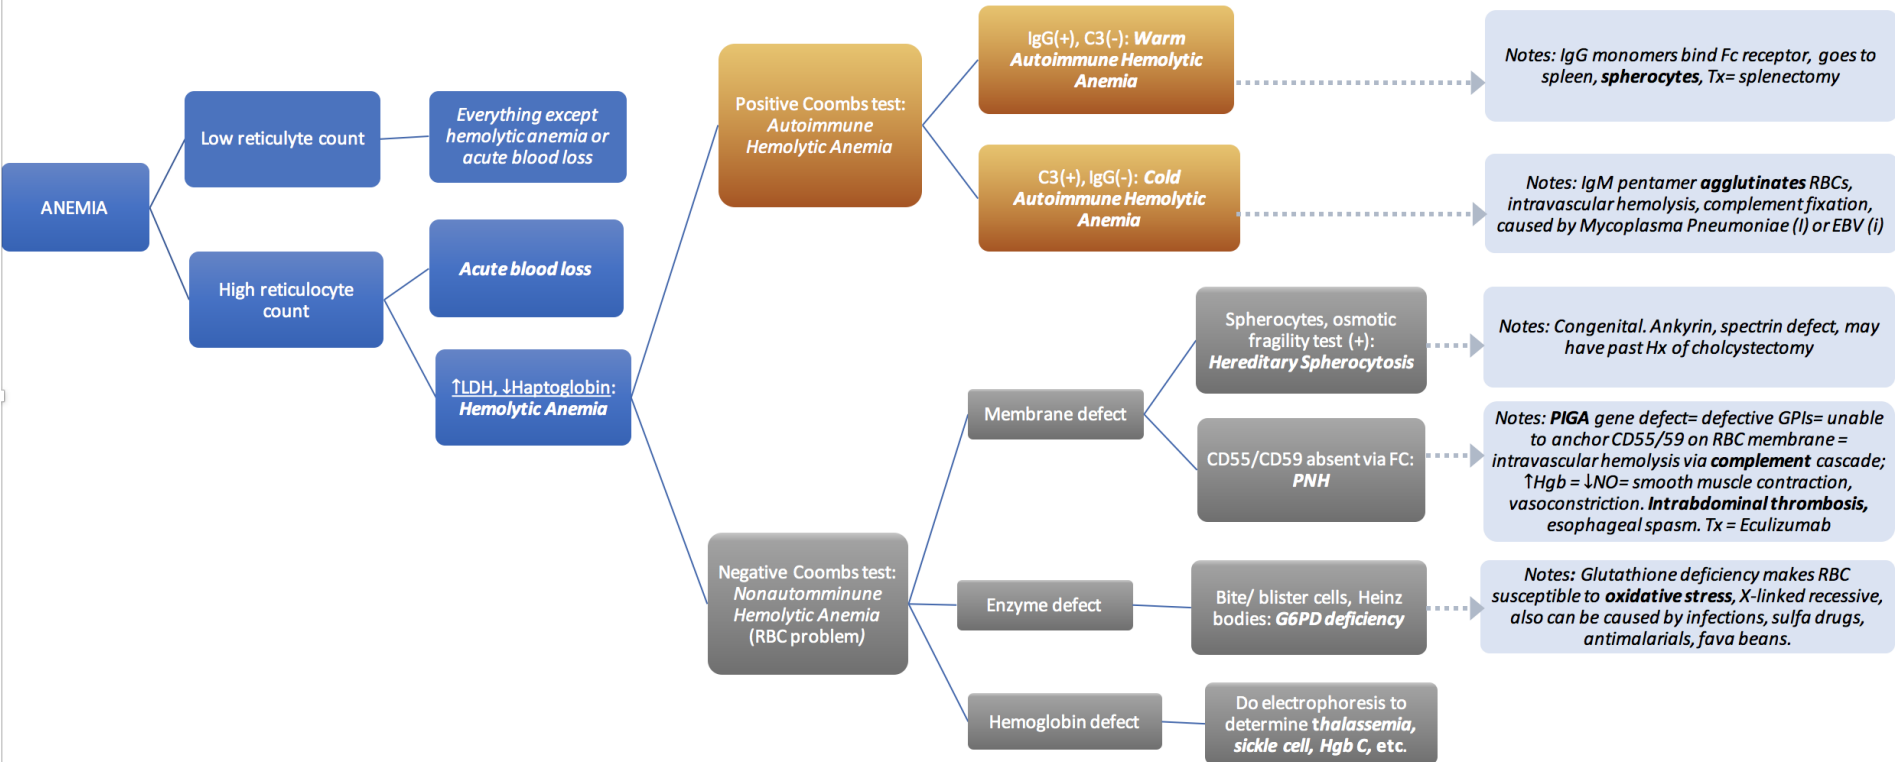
ANEMIA

Low reticulyte count

Everything except hemolytic anemia or acute blood loss

High reticulocyte count

Acute blood loss

↑LDH, ↓Haptoglobin: Hemolytic Anemia

Positive Coombs test: Autoimmune Hemolytic Anemia

IgG(+), C3(-): Warm Autoimmune Hemolytic Anemia

Notes: IgG monomers bind Fc receptor, goes to spleen, spherocytes, Tx= splenectomy

C3(+), IgG(-): Cold Autoimmune Hemolytic Anemia

Notes: IgM pentamer agglutinates RBCs, intravascular hemolysis, complement fixation, caused by Mycoplasma Pneumoniae (I) or EBV (i)

Negative Coombs test: Nonautomminune Hemolytic Anemia (RBC problem)

Membrane defect

Spherocytes, osmotic fragility test (+): Hereditary Spherocytosis

Notes: Congenital. Ankyrin, spectrin defect, may have past Hx of cholcystectomy

CD55/CD59 absent via FC: PNH

Notes: PIGA gene defect= defective GPIs= unable to anchor CD55/59 on RBC membrane = intravascular hemolysis via complement cascade; ↑Hgb = ↓NO= smooth muscle contraction, vasoconstriction. Intrabdominal thrombosis, esophageal spasm. Tx = Eculizumab

Enzyme defect

Bite/ blister cells, Heinz bodies: G6PD deficiency

Notes: Glutathione deficiency makes RBC susceptible to oxidative stress, X-linked recessive, also can be caused by infections, sulfa drugs, antimalarials, fava beans.

Hemoglobin defect

Do electrophoresis to determine thalassemia, sickle cell, Hgb C, etc.